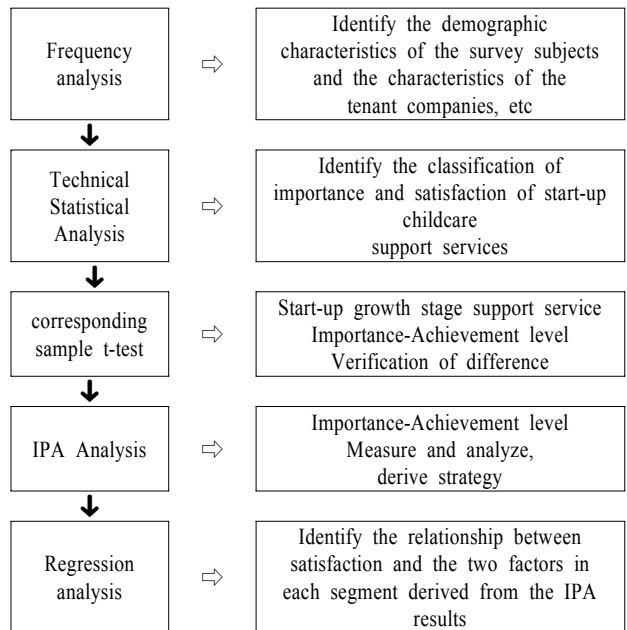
Frequency analysis

Identify the demographic characteristics of the survey subjects and the characteristics of the tenant companies, etc

Technical Statistical Analysis

Identify the classification of importance and satisfaction of start-up childcare support services

corresponding sample t-test

Start-up growth stage support service Importance-Achievement level Verification of difference

IPA Analysis

Importance-Achievement level Measure and analyze, derive strategy

Regression analysis

Identify the relationship between satisfaction and the two factors in each segment derived from the IPA results